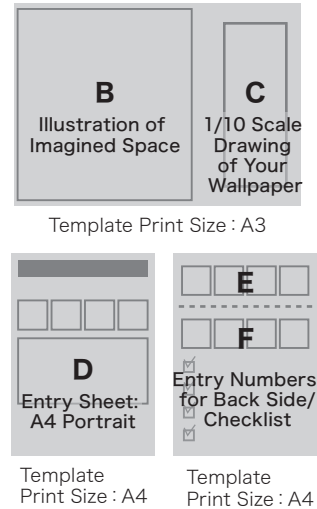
B
Illustration of Imagined Space

C
1/10 Scale Drawing of Your Wallpaper

Template Print Size : A3

D
Entry Sheet: A4 Portrait

E

F
Entry Numbers for Back Side/ Checklist

Template Print Size : A4

Template Print Size : A4